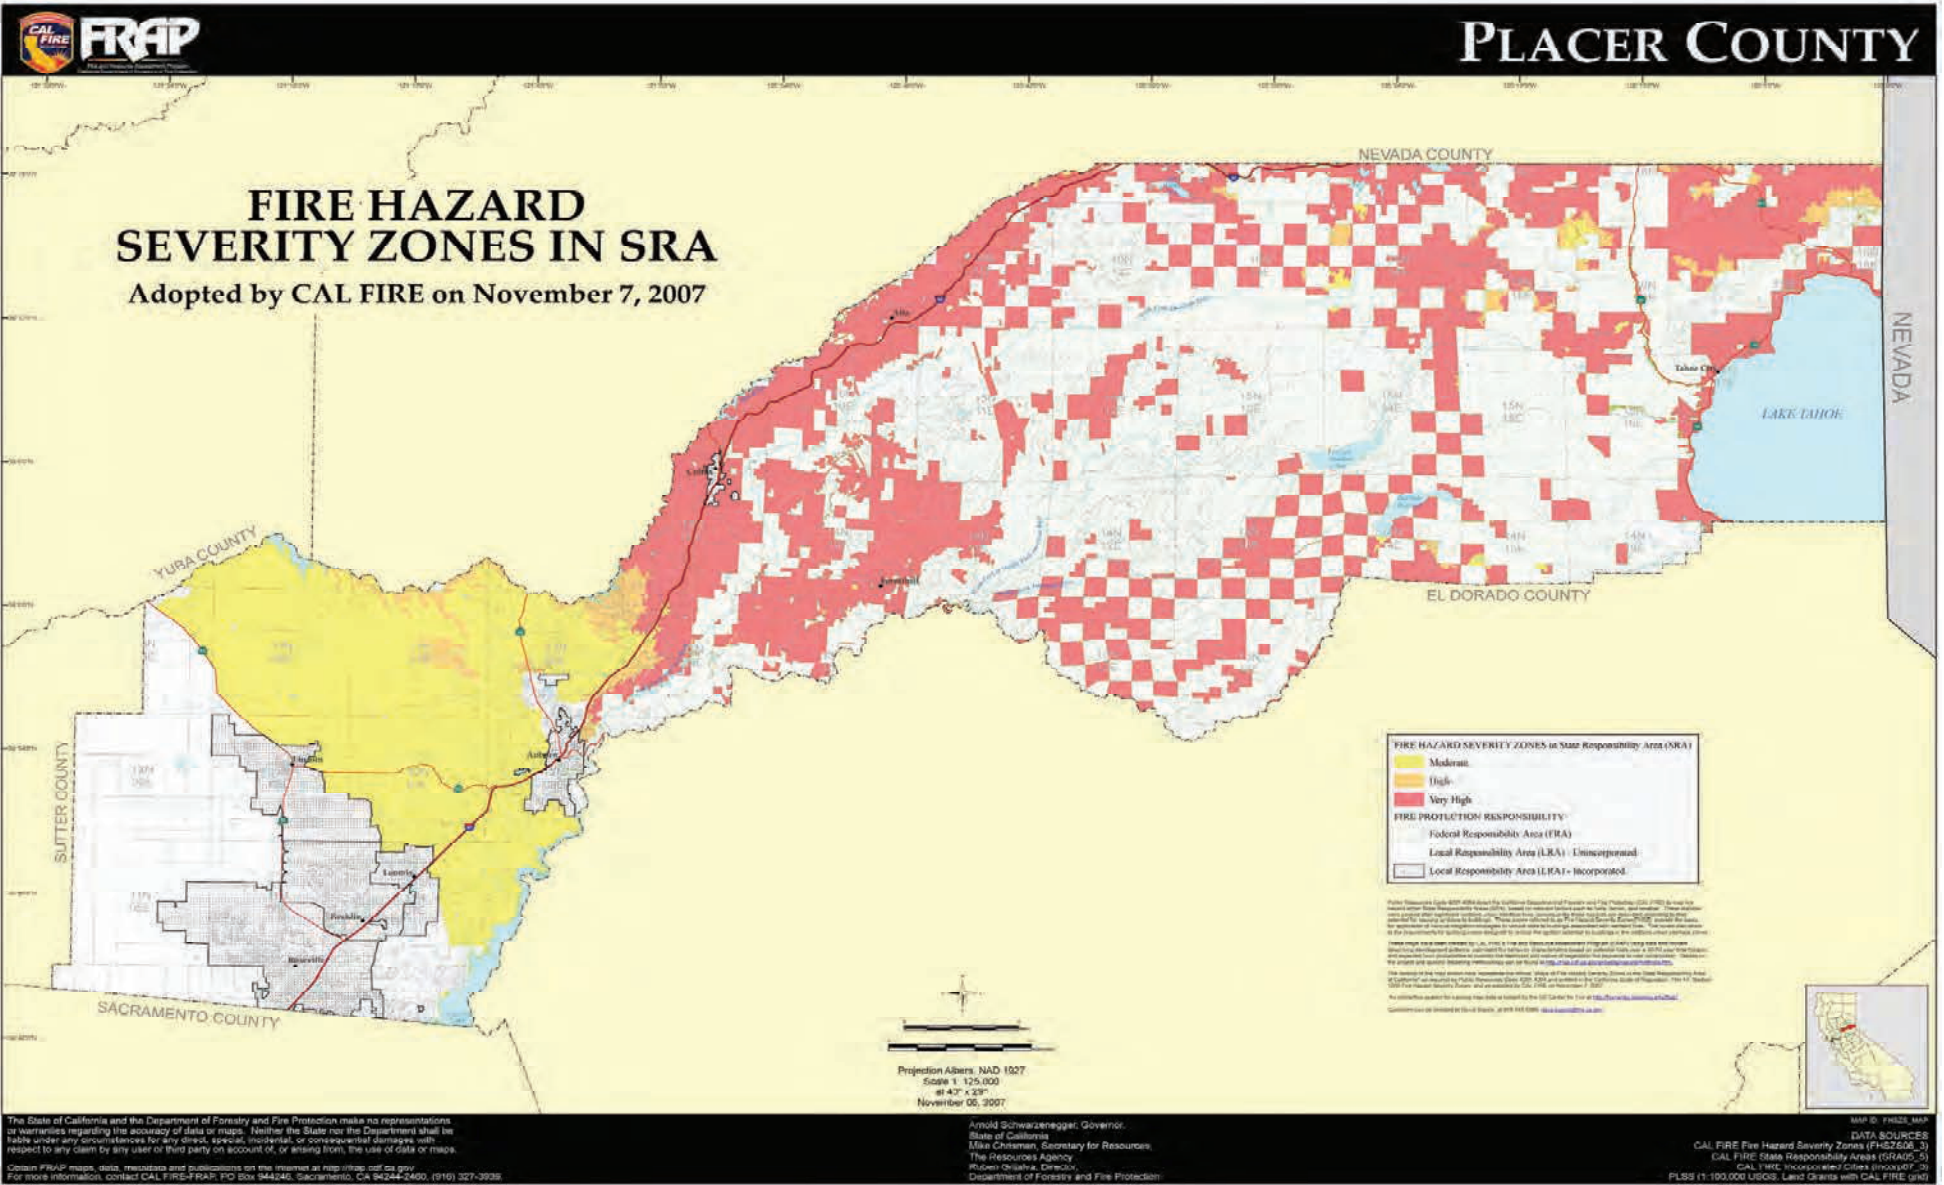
CAL FIRE FRAP

PLACER COUNTY

FIRE HAZARD
SEVERITY ZONES IN SRA
Adopted by CAL FIRE on November 7, 2007

NEVADA COUNTY

NEVADA

LAKE TAHOE

Tahoe City

YUBA COUNTY

EL DORADO COUNTY

SUTTER COUNTY

SACRAMENTO COUNTY

Auburn

Lincoln

Loomis

Rocklin

Roseville

Colfax

Foresthill

Alta

FIRE HAZARD SEVERITY ZONES in State Responsibility Area (SRA)
Moderate
High
Very High
FIRE PROTECTION RESPONSIBILITY
Federal Responsibility Area (FRA)
Local Responsibility Area (LRA) - Unincorporated
Local Responsibility Area (LRA) - Incorporated

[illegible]

Projection Albers, NAD 1927
Scale 1: 125,000
at 40" x 29"
November 06, 2007

The State of California and the Department of Forestry and Fire Protection make no representations or warranties regarding the accuracy of data or maps. Neither the State nor the Department shall be liable under any circumstances for any direct, special, incidental, or consequential damages with respect to any claim by any user or third party on account of, or arising from, the use of data or maps.

Obtain FRAP maps, data, metadata and publications on the Internet at http://frap.cdf.ca.gov
For more information, contact CAL FIRE-FRAP, PO Box 944246, Sacramento, CA 94244-2460, (916) 327-3939.

Arnold Schwarzenegger, Governor,
State of California
Mike Chrisman, Secretary for Resources,
The Resources Agency
Ruben Grijalva, Director,
Department of Forestry and Fire Protection

MAP ID: FHSZS_MAP
DATA SOURCES
CAL FIRE Fire Hazard Severity Zones (FHSZ06_3)
CAL FIRE State Responsibility Areas (SRA05_5)
CAL FIRE Incorporated Cities (incorp07_3)
PLSS (1:100,000 USGS, Land Grants with CAL FIRE grid)